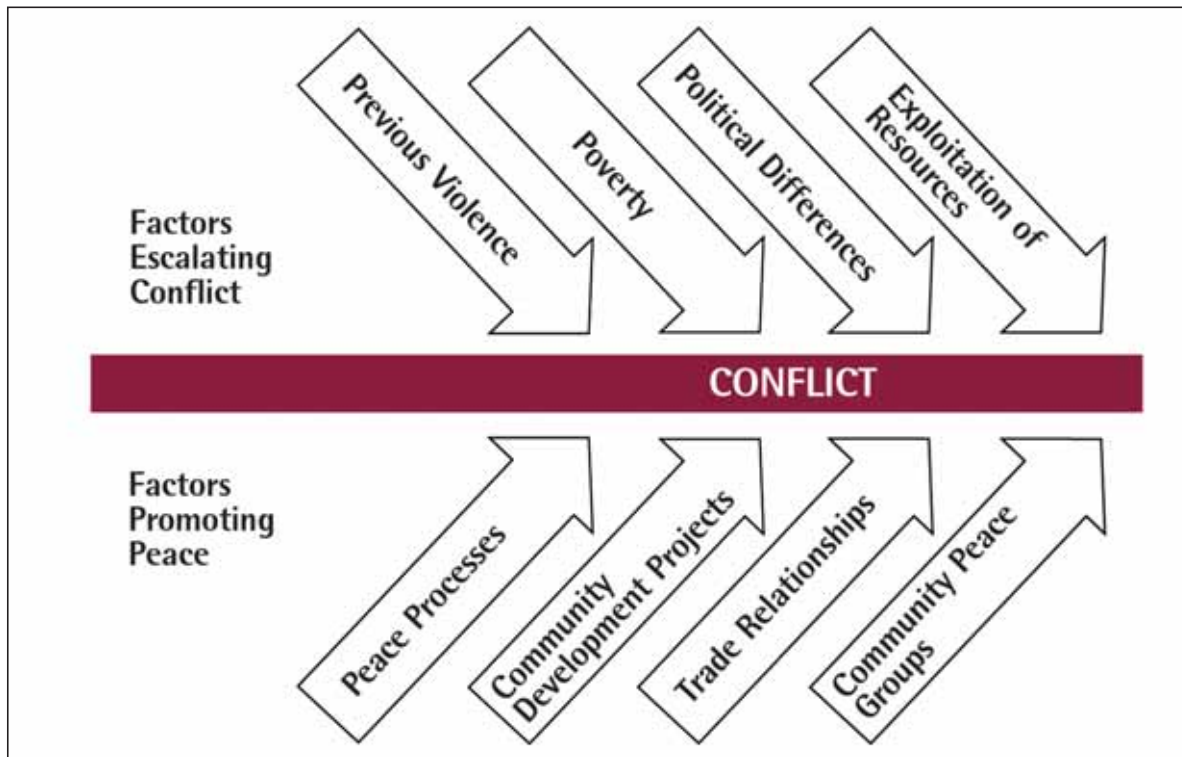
Factors Escalating Conflict

Previous Violence

Poverty

Political Differences

Exploitation of Resources

CONFLICT

Factors Promoting Peace

Peace Processes

Community Development Projects

Trade Relationships

Community Peace Groups